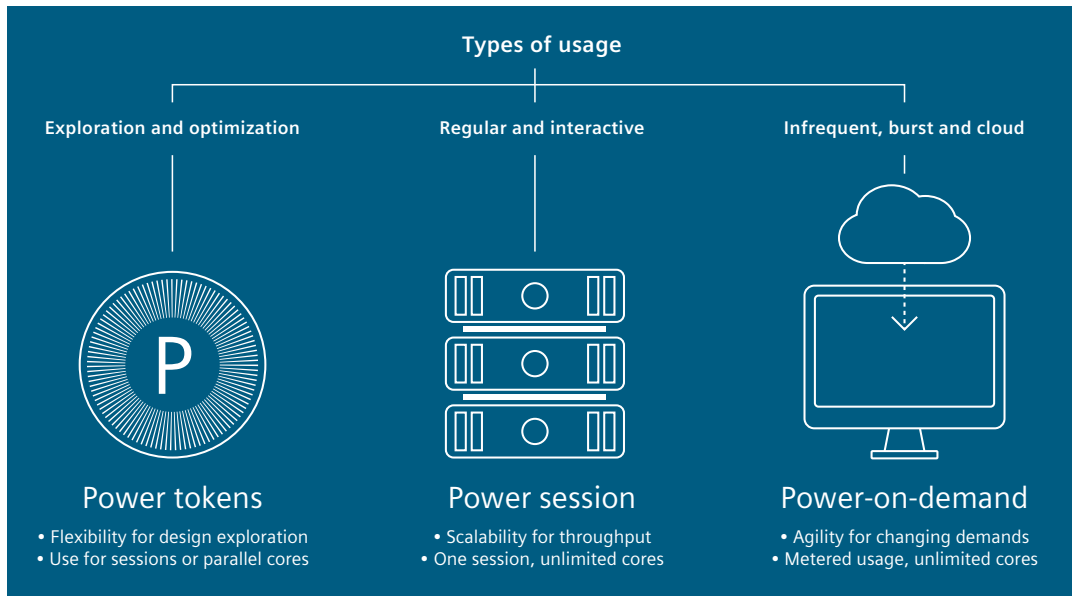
Types of usage

Exploration and optimization

Regular and interactive

Infrequent, burst and cloud

P

Power tokens

• Flexibility for design exploration
• Use for sessions or parallel cores

Power session

• Scalability for throughput
• One session, unlimited cores

Power-on-demand

• Agility for changing demands
• Metered usage, unlimited cores